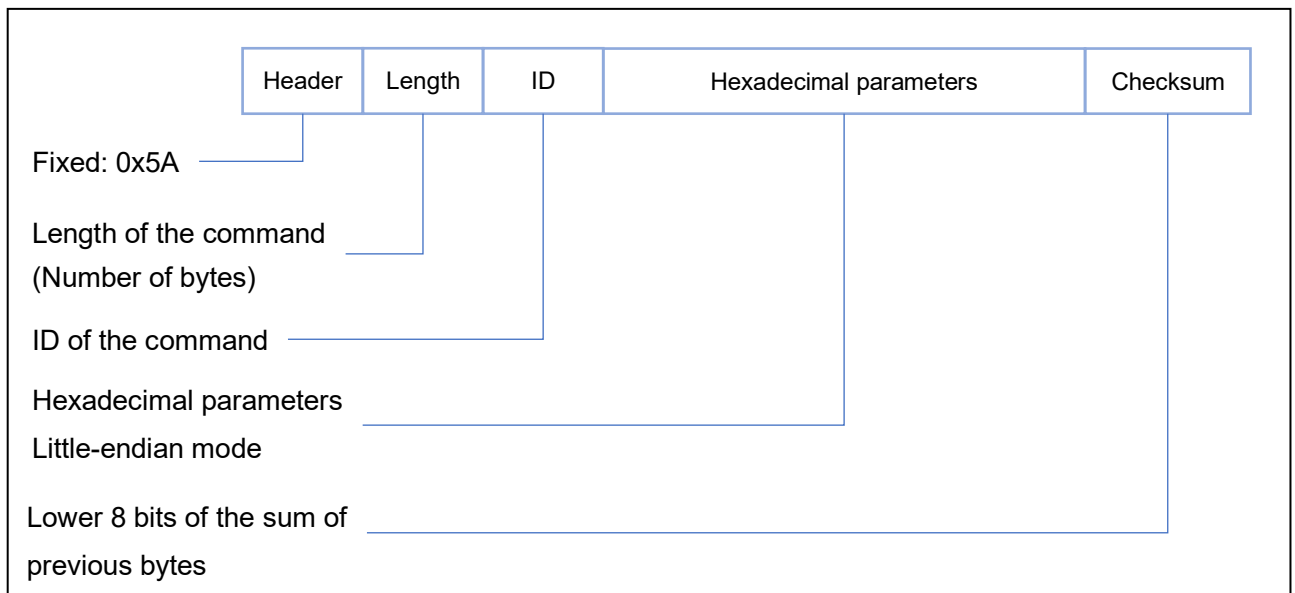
| Header | Length | ID | Hexadecimal parameters | Checksum |
|---|---|---|---|---|

Fixed: 0x5A

Length of the command (Number of bytes)

ID of the command

Hexadecimal parameters Little-endian mode

Lower 8 bits of the sum of previous bytes